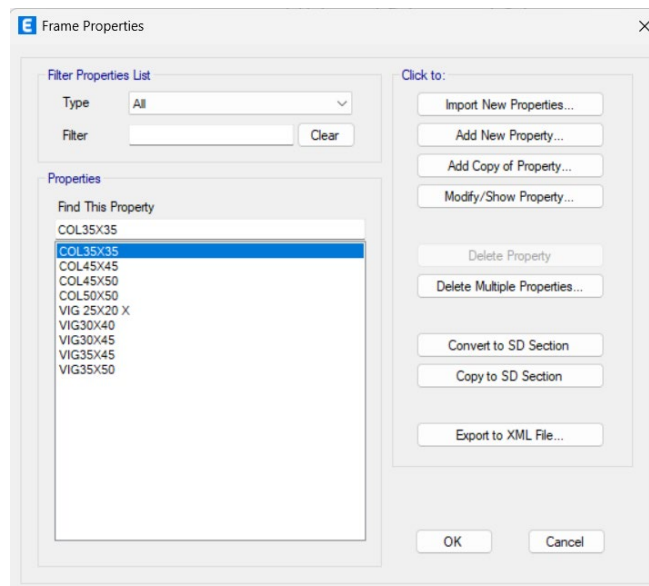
E Frame Properties

×

Filter Properties List

Type All

Filter Clear

Properties

Find This Property

COL35X35

COL35X35
COL45X45
COL45X50
COL50X50
VIG 25X20 X
VIG30X40
VIG30X45
VIG35X45
VIG35X50

Click to:

Import New Properties...

Add New Property...

Add Copy of Property...

Modify/Show Property...

Delete Property

Delete Multiple Properties...

Convert to SD Section

Copy to SD Section

Export to XML File...

OK

Cancel